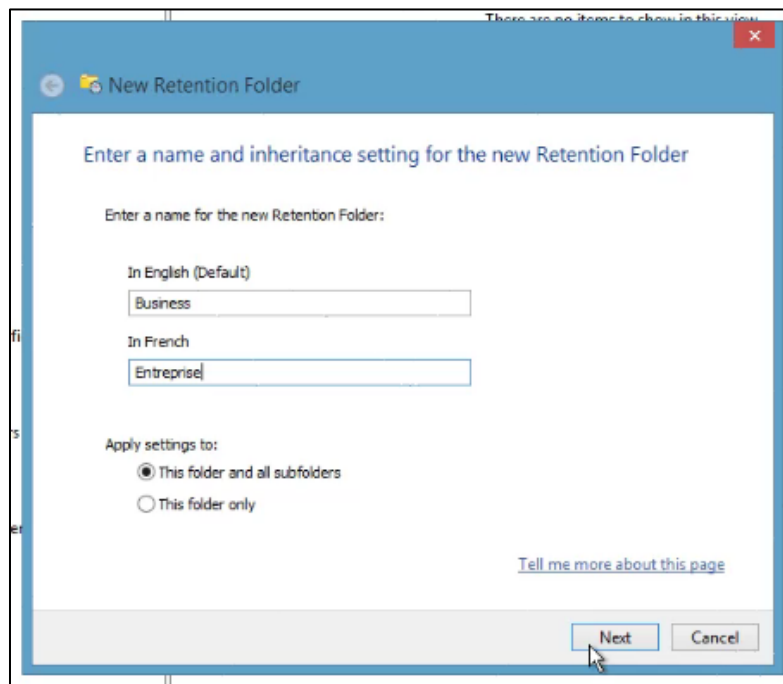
There are no items to show in this view

New Retention Folder

Enter a name and inheritance setting for the new Retention Folder

Enter a name for the new Retention Folder:

In English (Default)

Business

In French

Entreprise

Apply settings to:

This folder and all subfolders

This folder only

Tell me more about this page

Next

Cancel

fi

rs

er